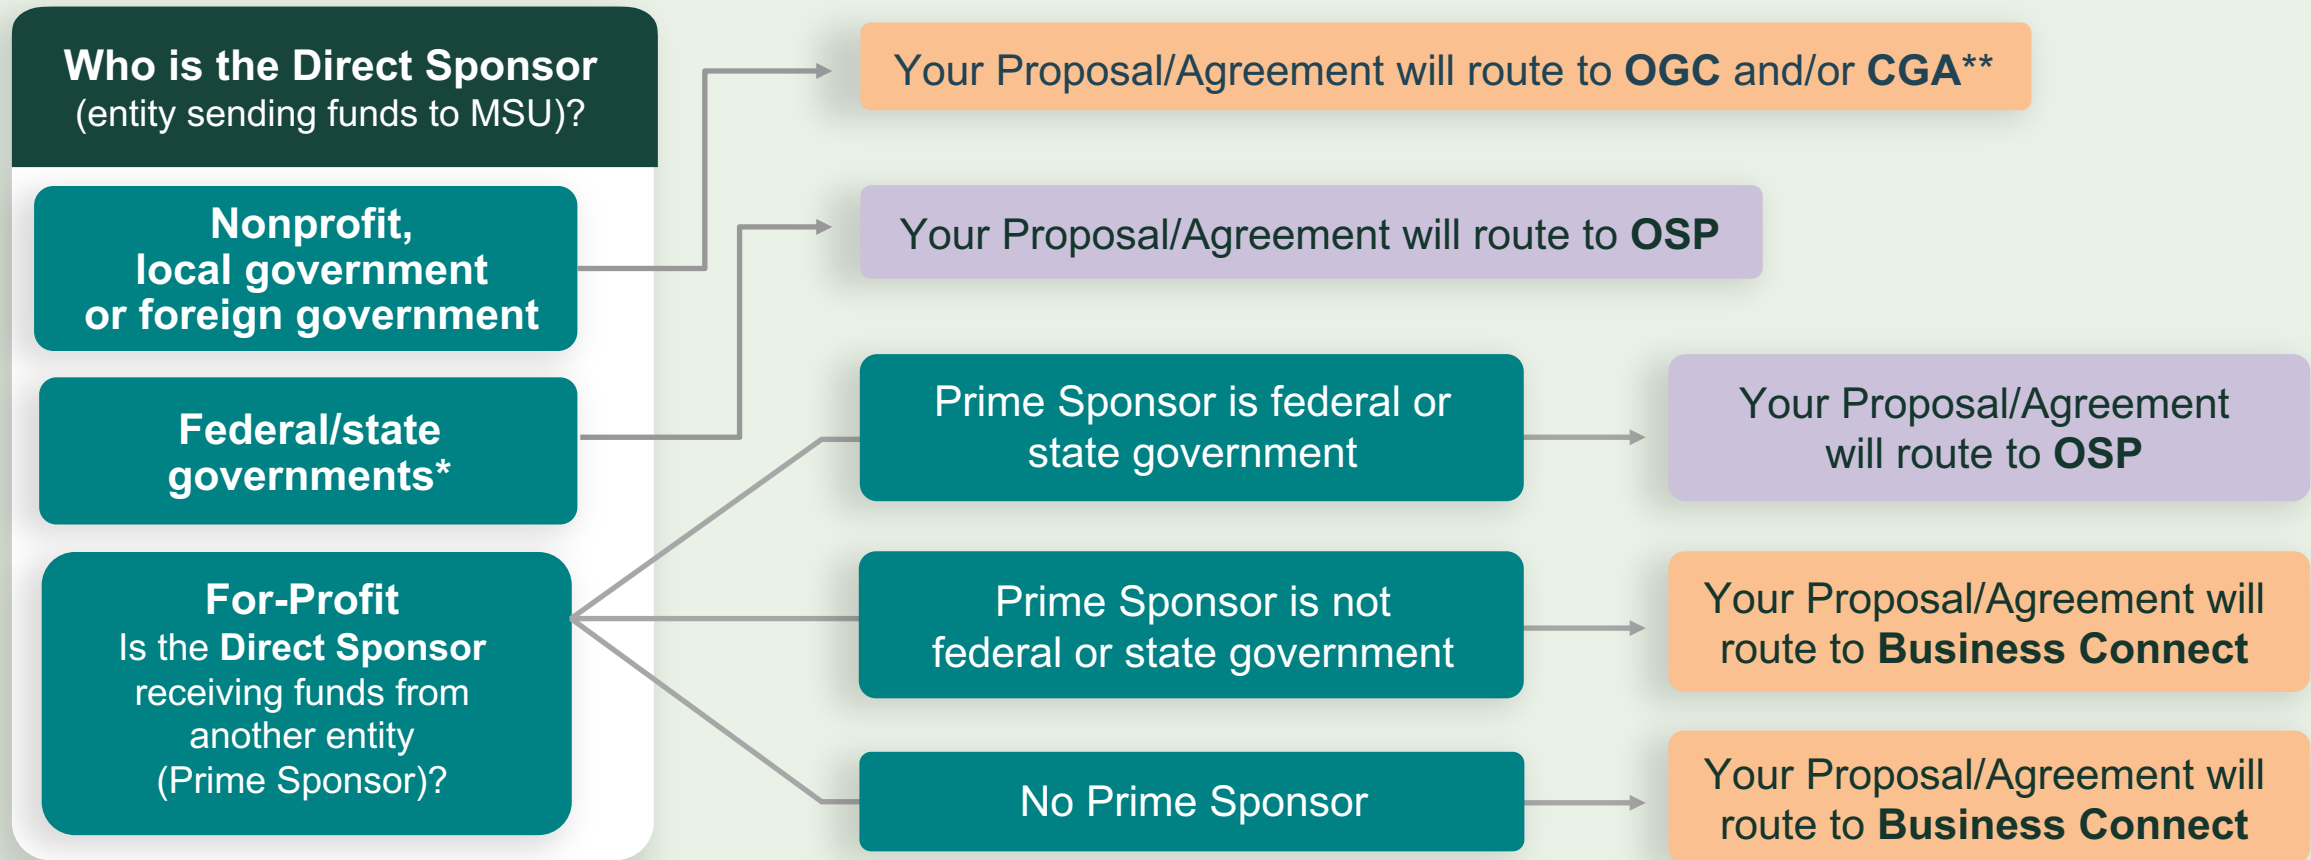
**Who is the Direct Sponsor**
(entity sending funds to MSU)?

**Nonprofit, local government or foreign government**

**Federal/state governments***

**For-Profit**
Is the **Direct Sponsor** receiving funds from another entity (Prime Sponsor)?

Your Proposal/Agreement will route to **OGC** and/or **CGA****

Your Proposal/Agreement will route to **OSP**

Prime Sponsor is federal or state government

Your Proposal/Agreement will route to **OSP**

Prime Sponsor is not federal or state government

Your Proposal/Agreement will route to **Business Connect**

No Prime Sponsor

Your Proposal/Agreement will route to **Business Connect**